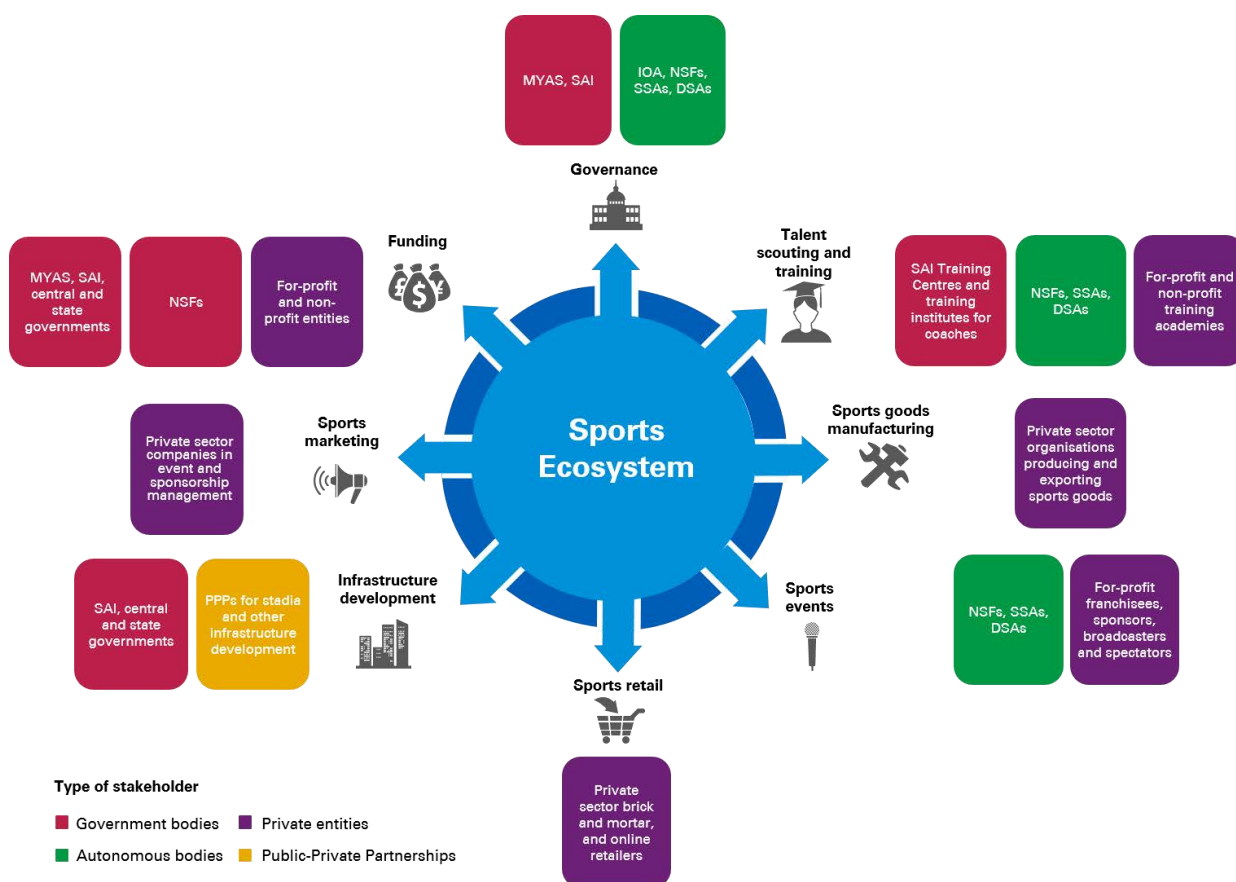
MYAS, SAI

IOA, NSFs, SSAs, DSAs

Governance

Funding

MYAS, SAI, central and state governments

NSFs

For-profit and non-profit entities

Talent scouting and training

SAI Training Centres and training institutes for coaches

NSFs, SSAs, DSAs

For-profit and non-profit training academies

Sports Ecosystem

Sports marketing

Private sector companies in event and sponsorship management

Sports goods manufacturing

Private sector organisations producing and exporting sports goods

Infrastructure development

SAI, central and state governments

PPPs for stadia and other infrastructure development

Sports events

NSFs, SSAs, DSAs

For-profit franchisees, sponsors, broadcasters and spectators

Sports retail

Private sector brick and mortar, and online retailers

Type of stakeholder

Government bodies

Private entities

Autonomous bodies

Public-Private Partnerships